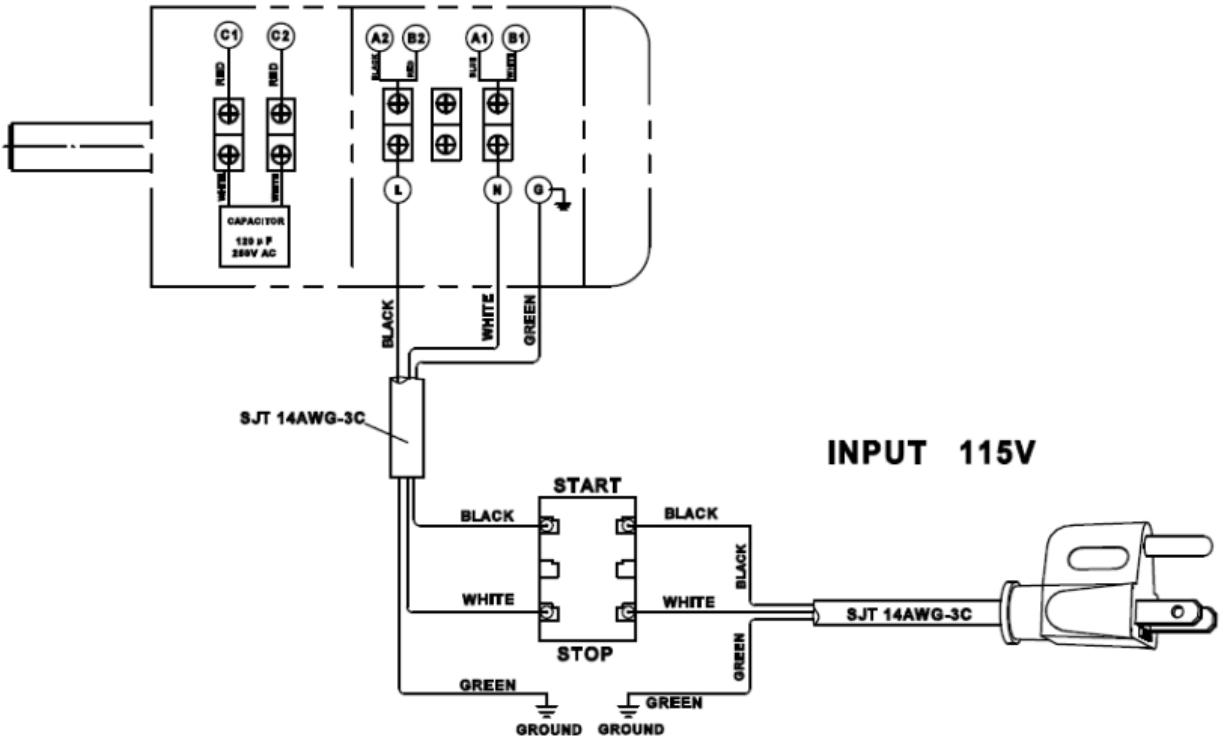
C1
C2
RED
RED
WHITE
WHITE
CAPACITOR
120 μF
250V AC
A2
B2
A1
B1
BLACK
RED
BLUE
WHITE
L
N
G
BLACK
WHITE
GREEN
SJT 14AWG-3C
INPUT 115V
START
BLACK
BLACK
BLACK
WHITE
WHITE
SJT 14AWG-3C
STOP
GREEN
GREEN
GREEN
GROUND
GROUND